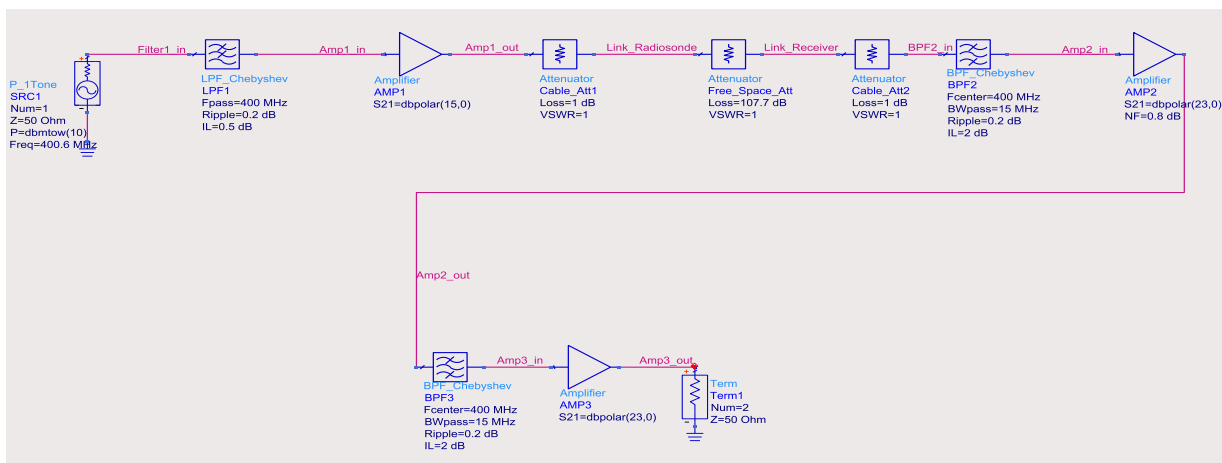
Filter1_in

Amp1_in

Amp1_out

Link_Radiosonde

Link_Receiver

BPF2_in

Amp2_in

P_1Tone
SRC1
Num=1
Z=50 Ohm
P=dbmtow(10)
Freq=400.6 MHz

LPF_Chebyshev
LPF1
Fpass=400 MHz
Ripple=0.2 dB
IL=0.5 dB

Amplifier
AMP1
S21=dbpolar(15,0)

Attenuator
Cable_Att1
Loss=1 dB
VSWR=1

Attenuator
Free_Space_Att
Loss=107.7 dB
VSWR=1

Attenuator
Cable_Att2
Loss=1 dB
VSWR=1

BPF_Chebyshev
BPF2
Fcenter=400 MHz
BWpass=15 MHz
Ripple=0.2 dB
IL=2 dB

Amplifier
AMP2
S21=dbpolar(23,0)
NF=0.8 dB

Amp2_out

Amp3_in

Amp3_out

BPF_Chebyshev
BPF3
Fcenter=400 MHz
BWpass=15 MHz
Ripple=0.2 dB
IL=2 dB

Amplifier
AMP3
S21=dbpolar(23,0)

Term
Term1
Num=2
Z=50 Ohm